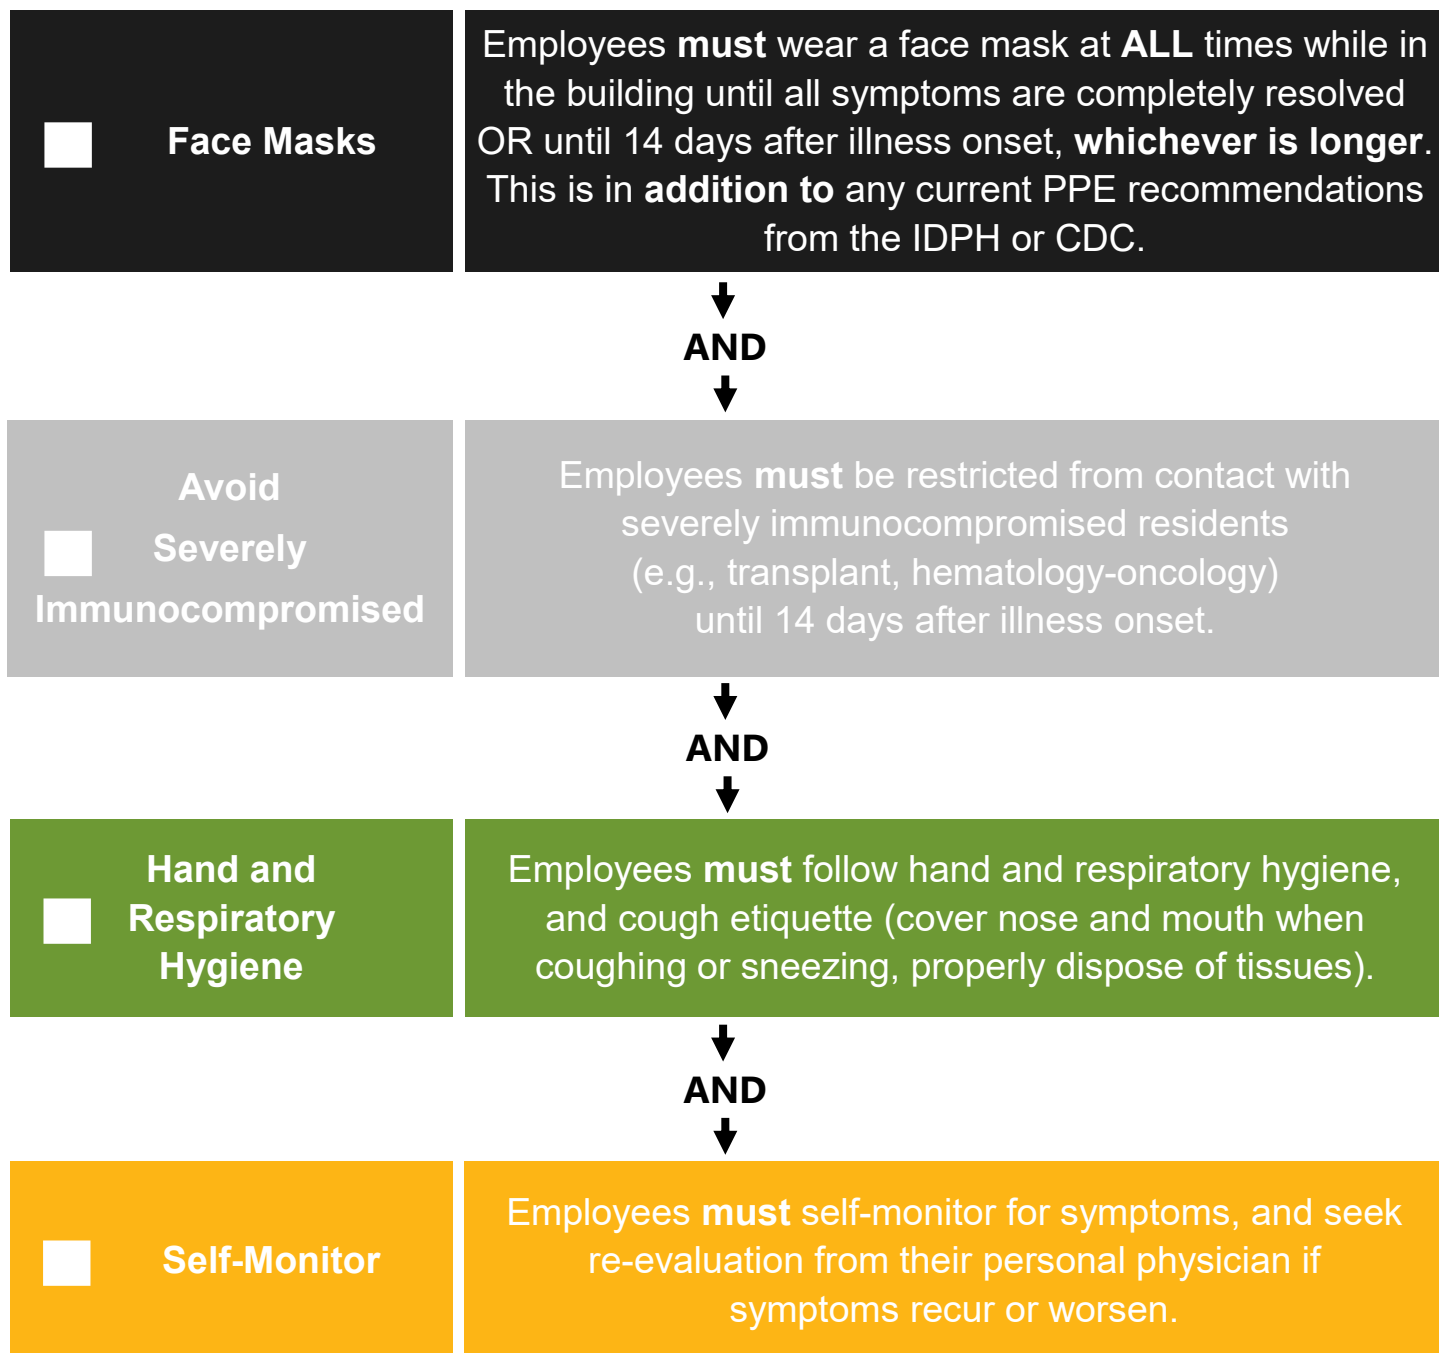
Face Masks

Employees must wear a face mask at ALL times while in the building until all symptoms are completely resolved OR until 14 days after illness onset, whichever is longer. This is in addition to any current PPE recommendations from the IDPH or CDC.

AND

Avoid Severely Immunocompromised

Employees must be restricted from contact with severely immunocompromised residents (e.g., transplant, hematology-oncology) until 14 days after illness onset.

AND

Hand and Respiratory Hygiene

Employees must follow hand and respiratory hygiene, and cough etiquette (cover nose and mouth when coughing or sneezing, properly dispose of tissues).

AND

Self-Monitor

Employees must self-monitor for symptoms, and seek re-evaluation from their personal physician if symptoms recur or worsen.